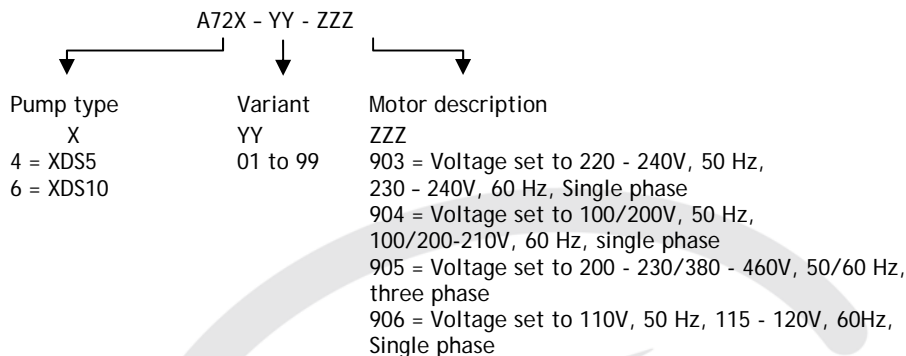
A72X – YY - ZZZ

Pump type
X
4 = XDS5
6 = XDS10

Variant
YY
01 to 99

Motor description
ZZZ
903 = Voltage set to 220 - 240V, 50 Hz, 230 – 240V, 60 Hz, Single phase
904 = Voltage set to 100/200V, 50 Hz, 100/200-210V, 60 Hz, single phase
905 = Voltage set to 200 - 230/380 - 460V, 50/60 Hz, three phase
906 = Voltage set to 110V, 50 Hz, 115 - 120V, 60Hz, Single phase